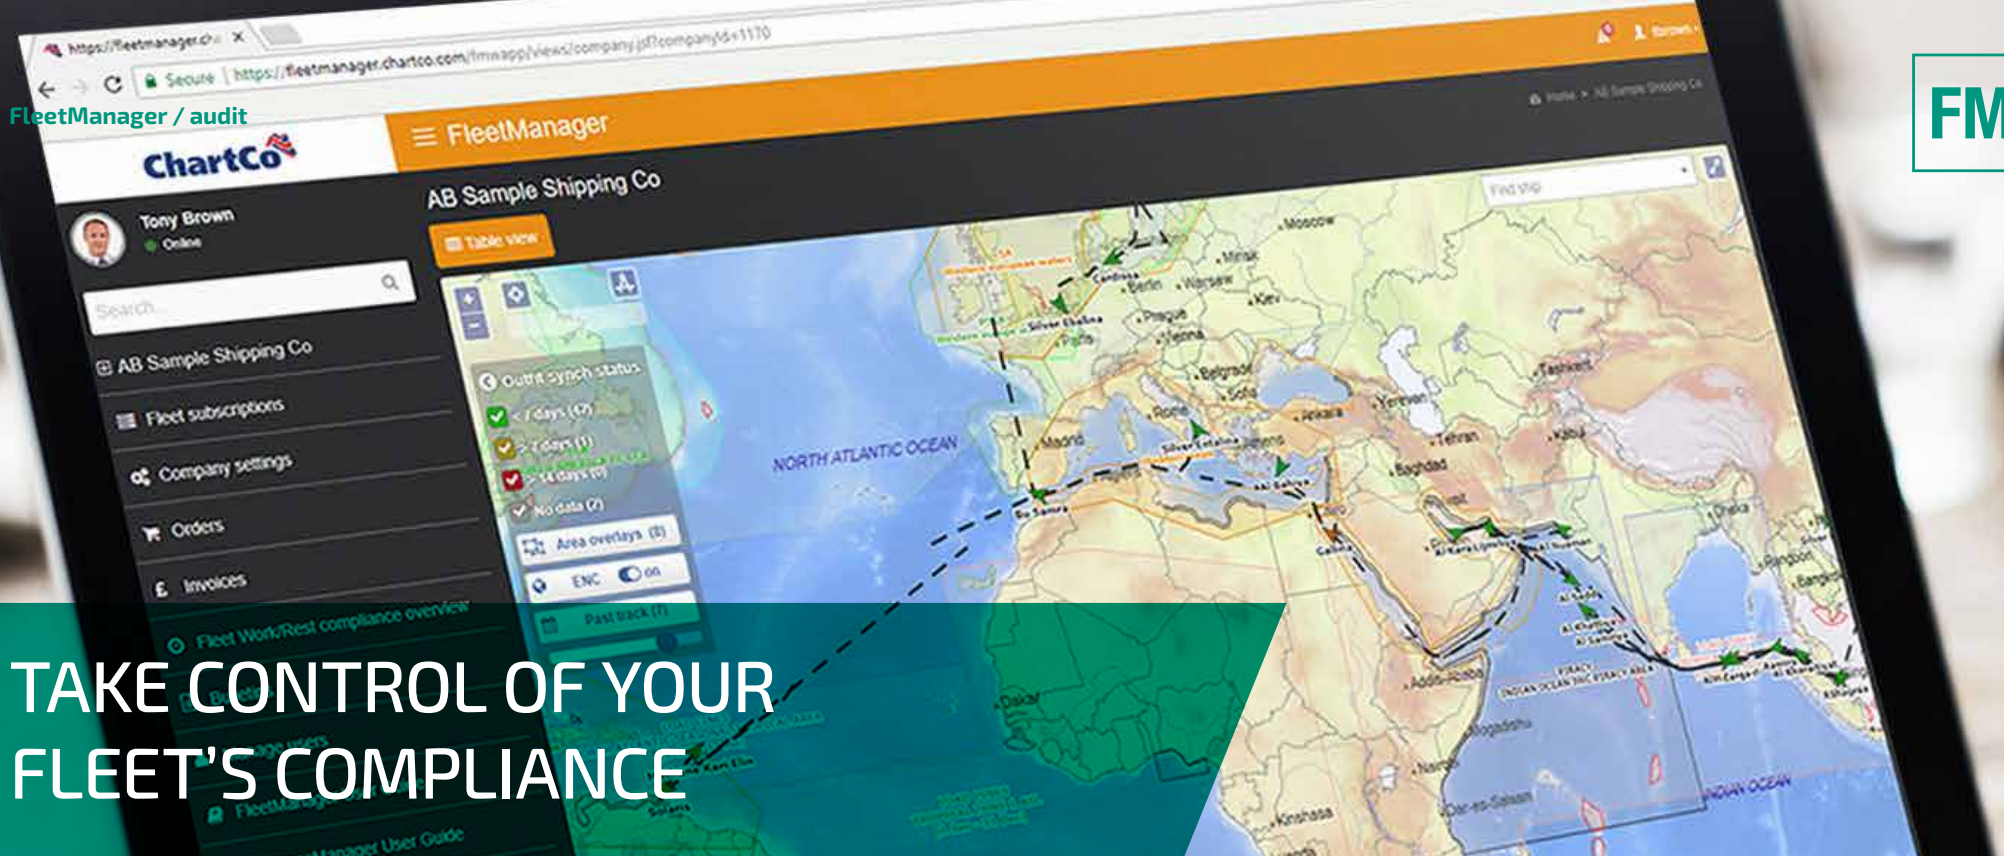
FleetManager / audit

FM

https://fleetmanager.ch

Secure | https://fleetmanager.chartco.com/fmwapp/views/company.jsf?companyId=1170

ChartCo

FleetManager

Tony Brown
Online

Search...

AB Sample Shipping Co
Fleet subscriptions
Company settings
Orders
Invoices
Fleet Work/Rest compliance overview

AB Sample Shipping Co

Table view

Find ship

Outfit synch status
< 7 days (47)
> 7 days (1)
> 14 days (0)
No data (2)
Area overlays (8)
ENC on
Past track (7)

NORTH ATLANTIC OCEAN
INDIAN OCEAN

Moscow
Minsk
Warsaw
Berlin
Kiev
Prague
Vienna
Paris
Belgrade
Sofia
Rome
Madrid
Ankara
Yerevan
Tashkent
Tehran
Kabul
Baghdad
Athens
Dhaka
Mogadishu
Nairobi
Dar-es-Salaam
Kinshasa
Addis Ababa
Dakar

TAKE CONTROL OF YOUR FLEET'S COMPLIANCE